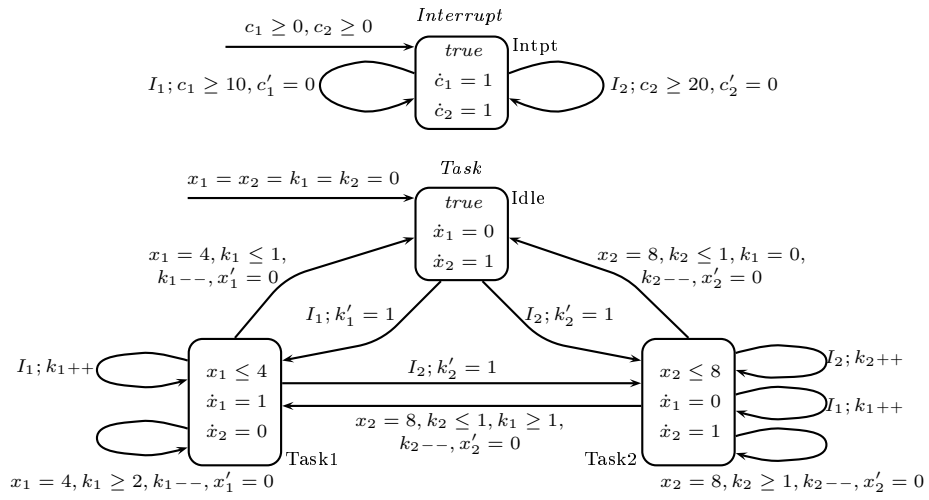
$Interrupt$

$c_1 \geq 0, c_2 \geq 0$

$true$
$\dot{c}_1 = 1$
$\dot{c}_2 = 1$

Intpt

$I_1; c_1 \geq 10, c_1' = 0$

$I_2; c_2 \geq 20, c_2' = 0$

$Task$

$x_1 = x_2 = k_1 = k_2 = 0$

$true$
$\dot{x}_1 = 0$
$\dot{x}_2 = 1$

Idle

$x_1 = 4, k_1 \leq 1,$ $k_1{-}{-}, x_1' = 0$

$x_2 = 8, k_2 \leq 1, k_1 = 0,$ $k_2{-}{-}, x_2' = 0$

$I_1; k_1' = 1$

$I_2; k_2' = 1$

$I_1; k_1{+}{+}$

$x_1 \leq 4$
$\dot{x}_1 = 1$
$\dot{x}_2 = 0$

Task1

$I_2; k_2' = 1$

$x_2 = 8, k_2 \leq 1, k_1 \geq 1,$ $k_2{-}{-}, x_2' = 0$

$x_2 \leq 8$
$\dot{x}_1 = 0$
$\dot{x}_2 = 1$

Task2

$I_2; k_2{+}{+}$

$I_1; k_1{+}{+}$

$x_1 = 4, k_1 \geq 2, k_1{-}{-}, x_1' = 0$

$x_2 = 8, k_2 \geq 1, k_2{-}{-}, x_2' = 0$